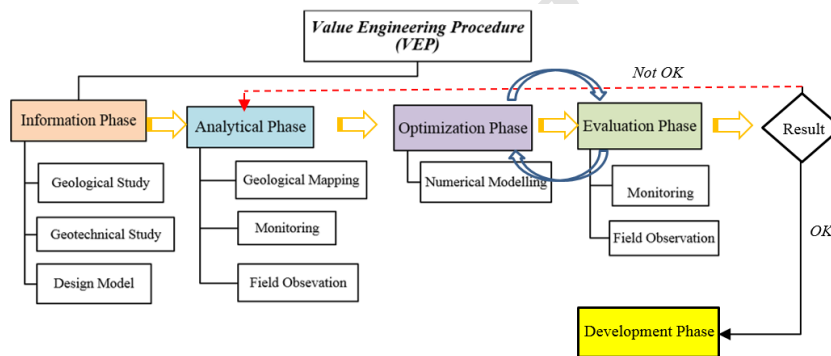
Value Engineering Procedure (VEP)

Not OK

Information Phase

Analytical Phase

Optimization Phase

Evaluation Phase

Result

Geological Study

Geotechnical Study

Design Model

Geological Mapping

Monitoring

Field Obsevation

Numerical Modelling

Monitoring

Field Observation

OK

Development Phase